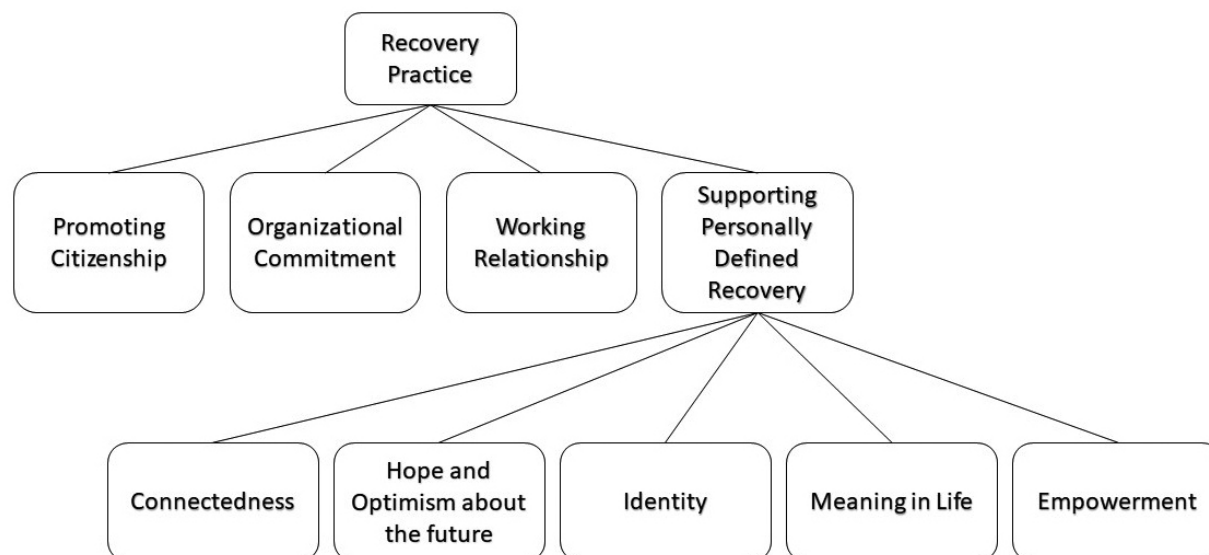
Recovery Practice

Promoting Citizenship

Organizational Commitment

Working Relationship

Supporting Personally Defined Recovery

Connectedness

Hope and Optimism about the future

Identity

Meaning in Life

Empowerment